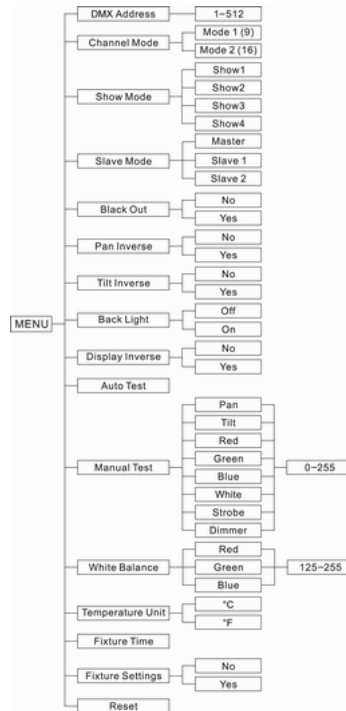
MENU

DMX Address
1~512

Channel Mode
Mode 1 (9)
Mode 2 (16)

Show Mode
Show1
Show2
Show3
Show4

Slave Mode
Master
Slave 1
Slave 2

Black Out
No
Yes

Pan Inverse
No
Yes

Tilt Inverse
No
Yes

Back Light
Off
On

Display Inverse
No
Yes

Auto Test

Manual Test
Pan
Tilt
Red
Green
Blue
White
Strobe
Dimmer
0~255

White Balance
Red
Green
Blue
125~255

Temperature Unit
°C
°F

Fixture Time

Fixture Settings
No
Yes

Reset